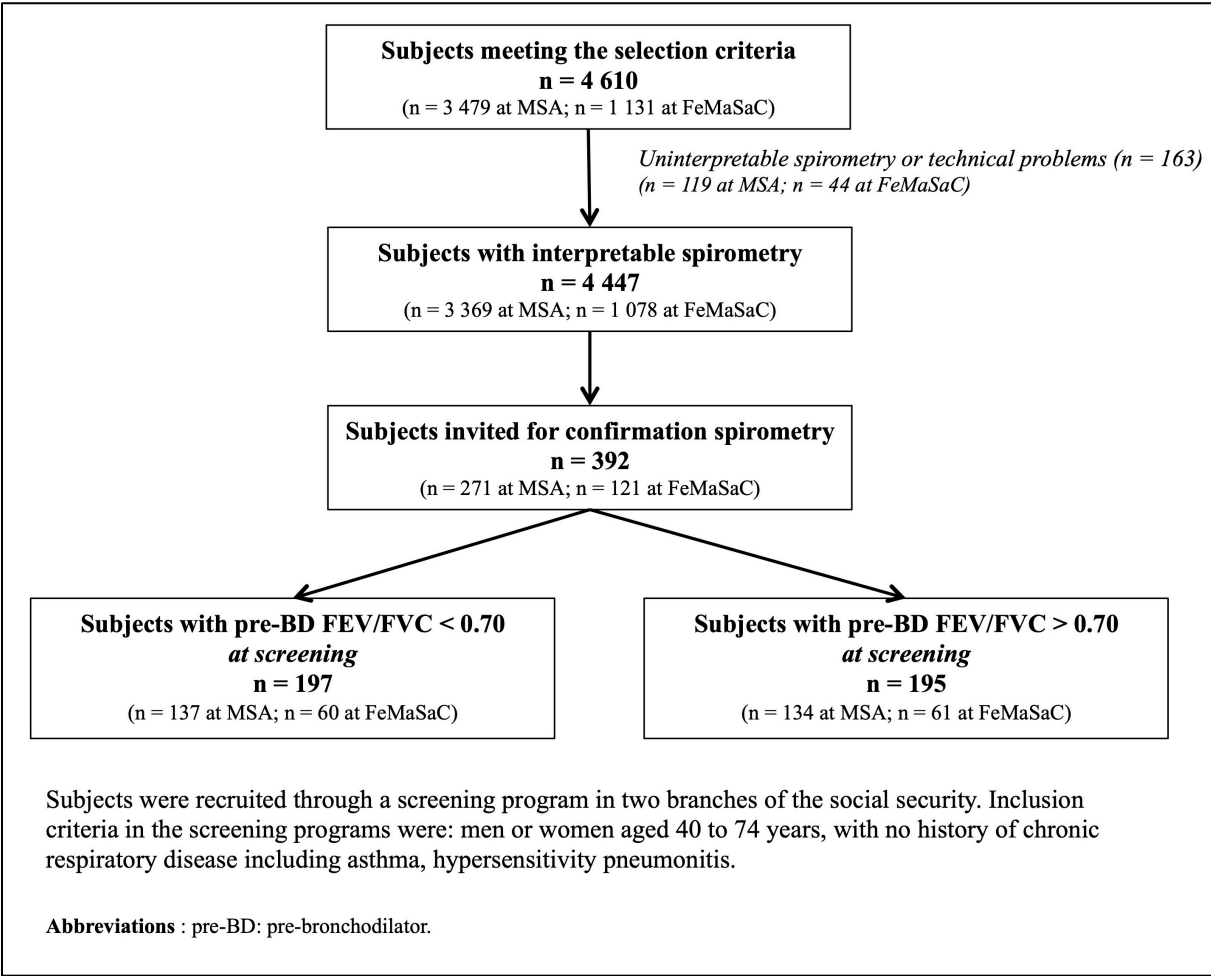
**Subjects meeting the selection criteria**
**n = 4 610**
(n = 3 479 at MSA; n = 1 131 at FeMaSaC)

*Uninterpretable spirometry or technical problems (n = 163)*
*(n = 119 at MSA; n = 44 at FeMaSaC)*

**Subjects with interpretable spirometry**
**n = 4 447**
(n = 3 369 at MSA; n = 1 078 at FeMaSaC)

**Subjects invited for confirmation spirometry**
**n = 392**
(n = 271 at MSA; n = 121 at FeMaSaC)

**Subjects with pre-BD FEV/FVC < 0.70**
***at screening***
**n = 197**
(n = 137 at MSA; n = 60 at FeMaSaC)

**Subjects with pre-BD FEV/FVC > 0.70**
***at screening***
**n = 195**
(n = 134 at MSA; n = 61 at FeMaSaC)

Subjects were recruited through a screening program in two branches of the social security. Inclusion criteria in the screening programs were: men or women aged 40 to 74 years, with no history of chronic respiratory disease including asthma, hypersensitivity pneumonitis.

**Abbreviations** : pre-BD: pre-bronchodilator.